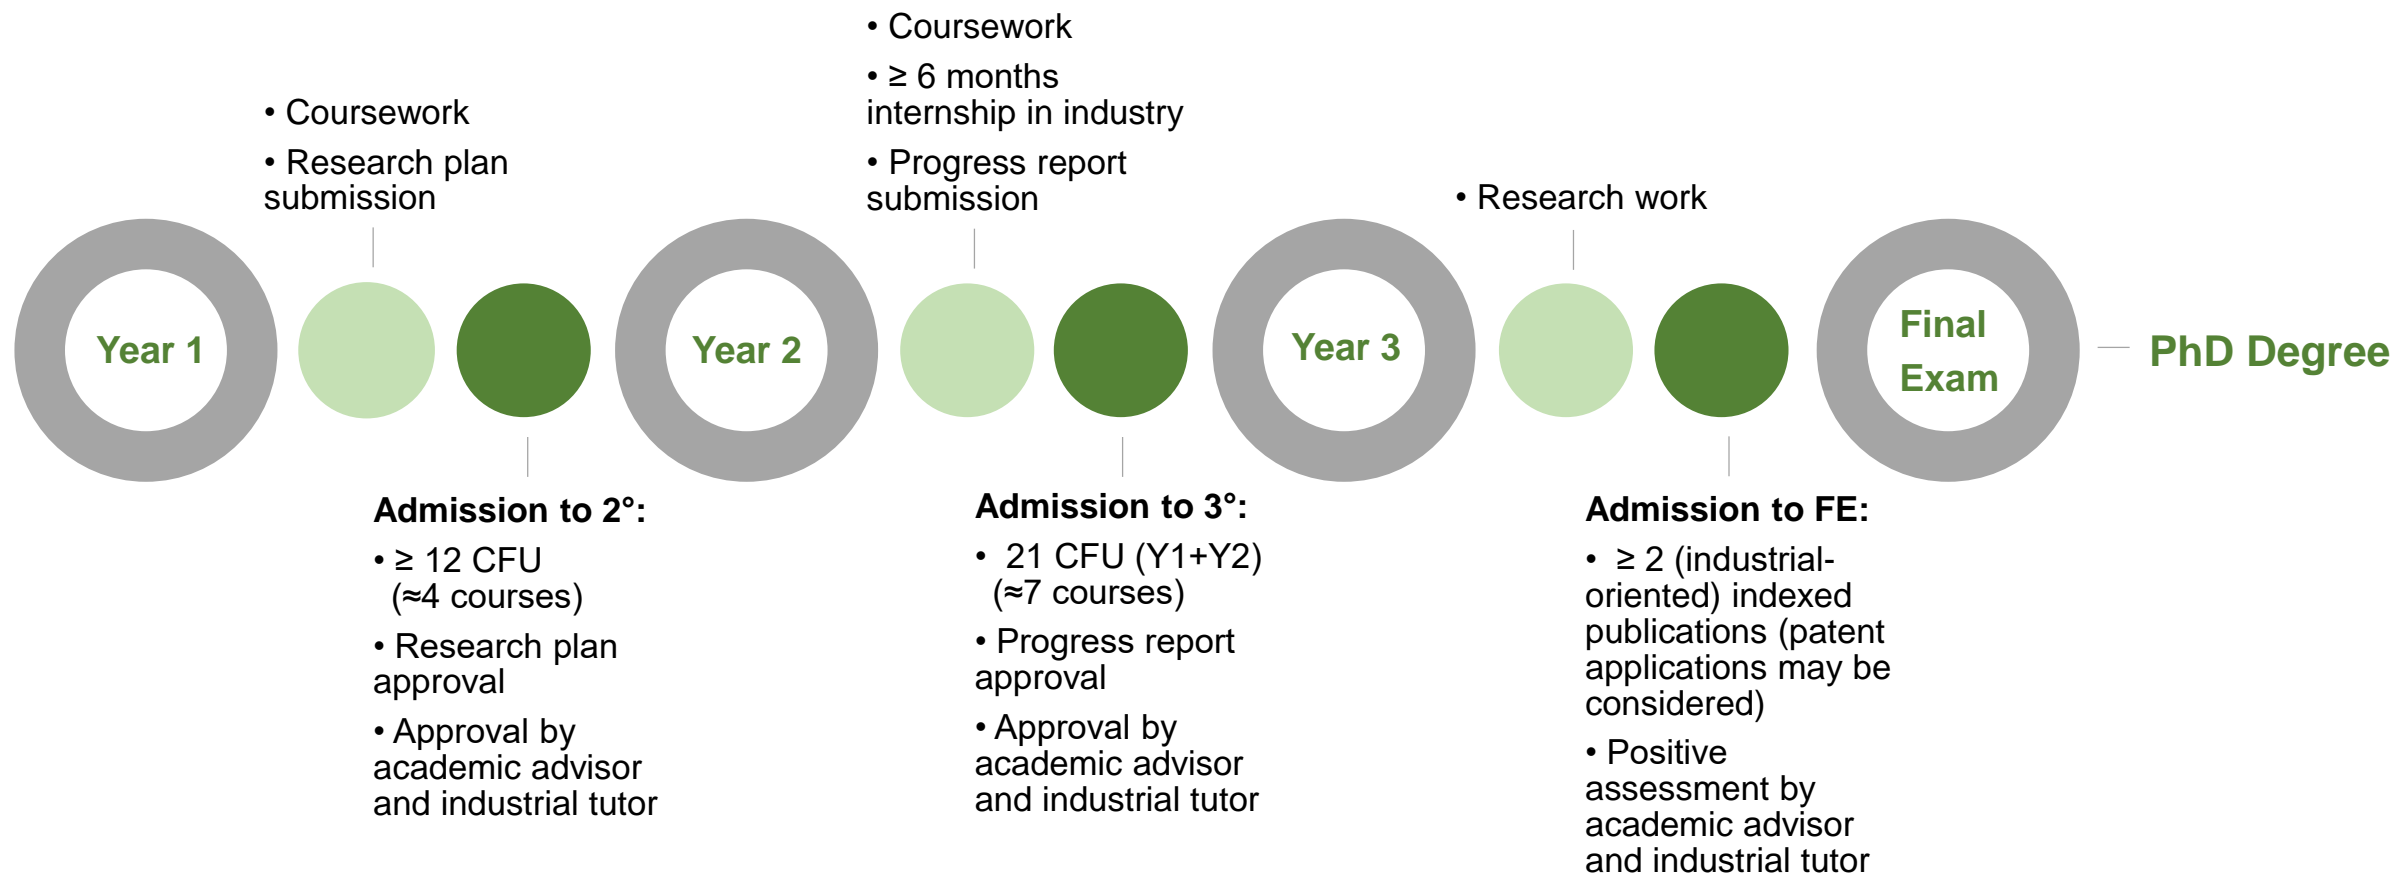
• Coursework
• Research plan submission

Year 1

Admission to 2°:
• ≥ 12 CFU (≈4 courses)
• Research plan approval
• Approval by academic advisor and industrial tutor

• Coursework
• ≥ 6 months internship in industry
• Progress report submission

Year 2

Admission to 3°:
• 21 CFU (Y1+Y2) (≈7 courses)
• Progress report approval
• Approval by academic advisor and industrial tutor

• Research work

Year 3

Admission to FE:
• ≥ 2 (industrial-oriented) indexed publications (patent applications may be considered)
• Positive assessment by academic advisor and industrial tutor

Final Exam

PhD Degree